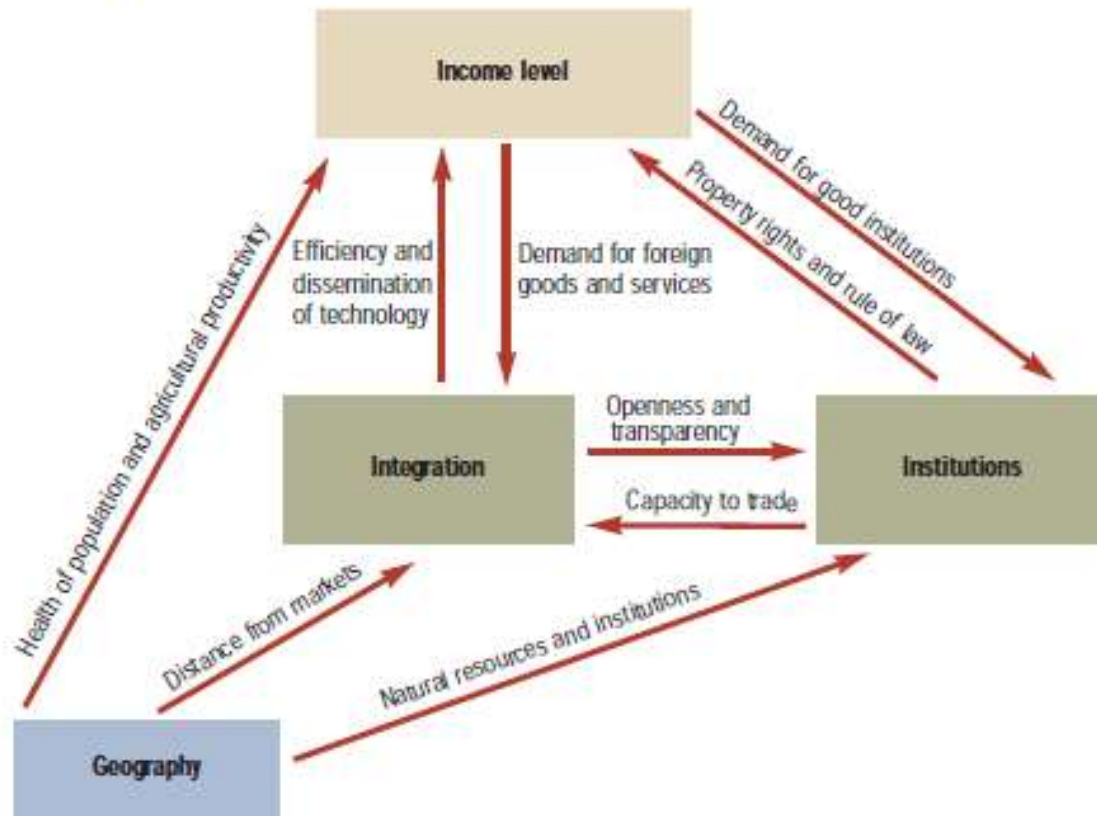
Income level

Demand for good institutions

Property rights and rule of law

Efficiency and dissemination of technology

Demand for foreign goods and services

Health of population and agricultural productivity

Integration

Openness and transparency

Capacity to trade

Institutions

Distance from markets

Natural resources and institutions

Geography